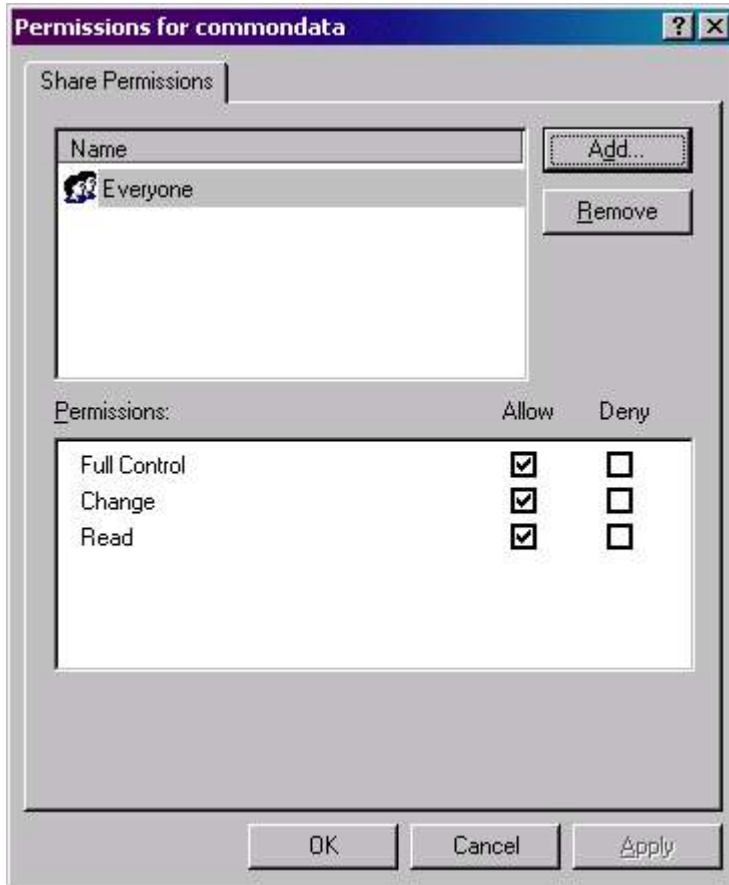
Permissions for commondata

? X

Share Permissions

Name

Everyone

Add...

Remove

Permissions:

| | Allow | Deny |
|---|---|---|
| Full Control | ☑ | ☐ |
| Change | ☑ | ☐ |
| Read | ☑ | ☐ |

OK

Cancel

Apply